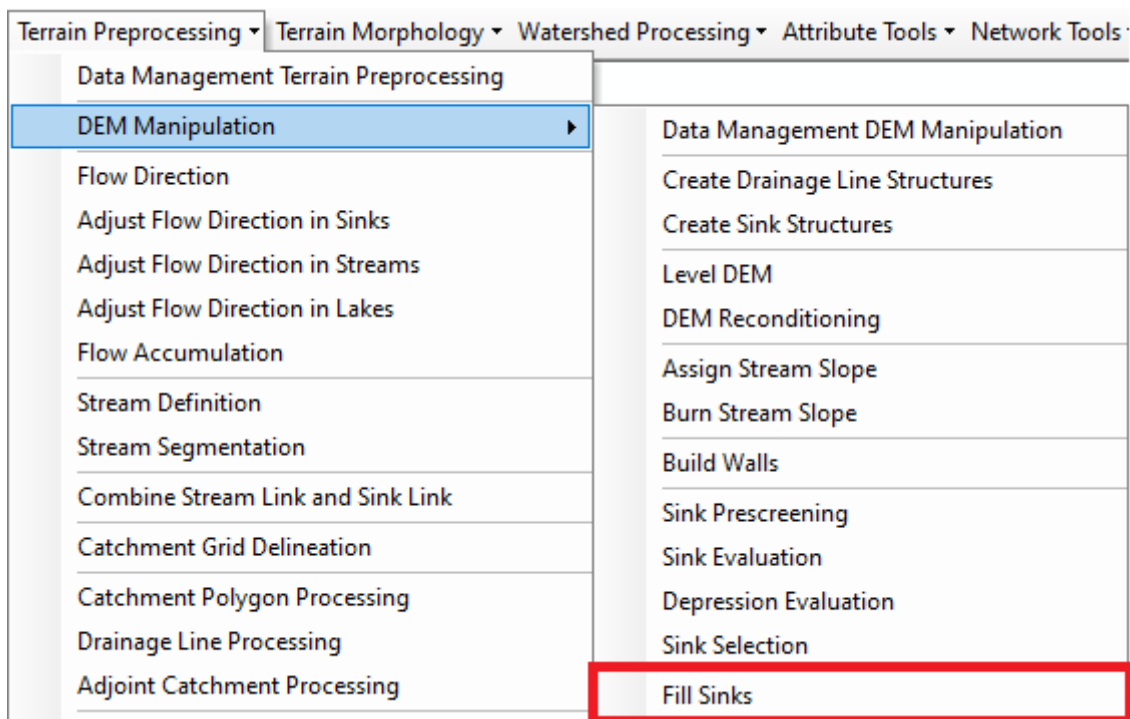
Terrain Preprocessing ▾ Terrain Morphology ▾ Watershed Processing ▾ Attribute Tools ▾ Network Tools

Data Management Terrain Preprocessing
DEM Manipulation
Flow Direction
Adjust Flow Direction in Sinks
Adjust Flow Direction in Streams
Adjust Flow Direction in Lakes
Flow Accumulation
Stream Definition
Stream Segmentation
Combine Stream Link and Sink Link
Catchment Grid Delineation
Catchment Polygon Processing
Drainage Line Processing
Adjoint Catchment Processing

Data Management DEM Manipulation
Create Drainage Line Structures
Create Sink Structures
Level DEM
DEM Reconditioning
Assign Stream Slope
Burn Stream Slope
Build Walls
Sink Prescreening
Sink Evaluation
Depression Evaluation
Sink Selection
Fill Sinks